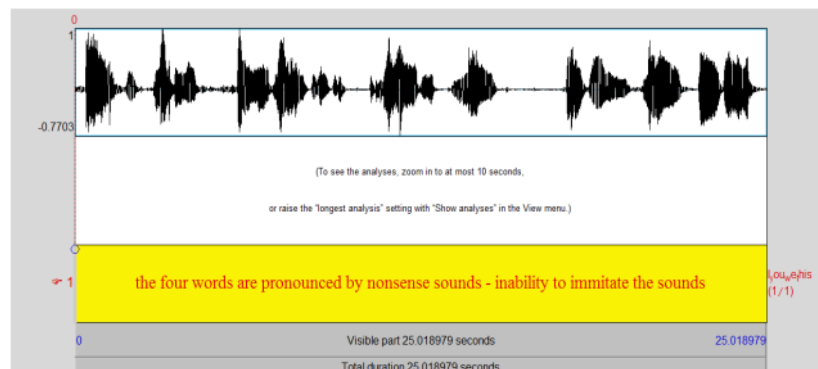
0

1

-0.7703

(To see the analyses, zoom in to at most 10 seconds,

or raise the "longest analysis" setting with "Show analyses" in the View menu.)

1

the four words are pronounced by nonsense sounds - inability to immitate the sounds

l,ou,e,his
(1/1)

0

Visible part 25.018979 seconds

25.018979

Total duration 25.018979 seconds